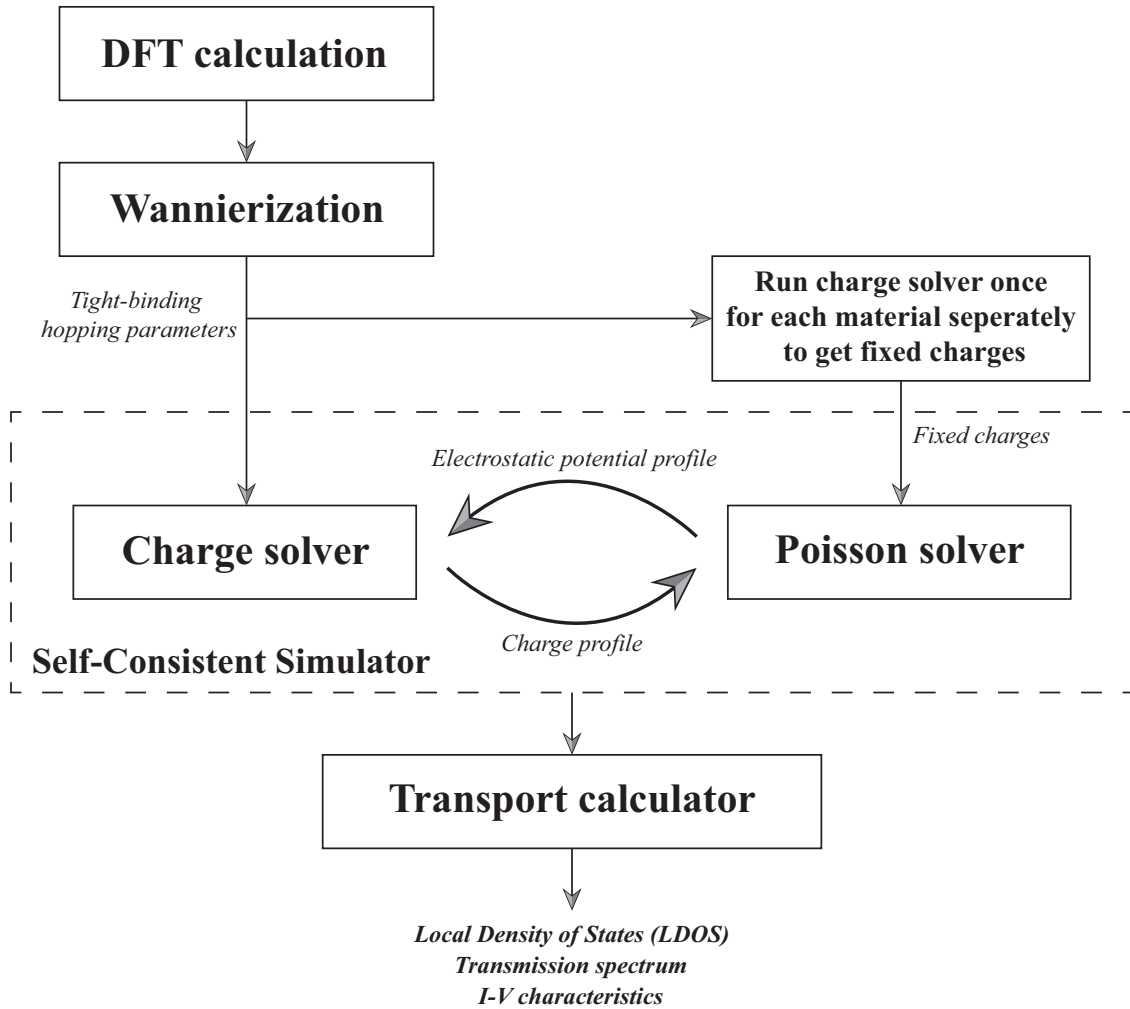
DFT calculation

Wannierization

Tight-binding hopping parameters

Run charge solver once for each material seperately to get fixed charges

Fixed charges

Electrostatic potential profile

Charge solver

Poisson solver

Charge profile

Self-Consistent Simulator

Transport calculator

Local Density of States (LDOS)
Transmission spectrum
I-V characteristics